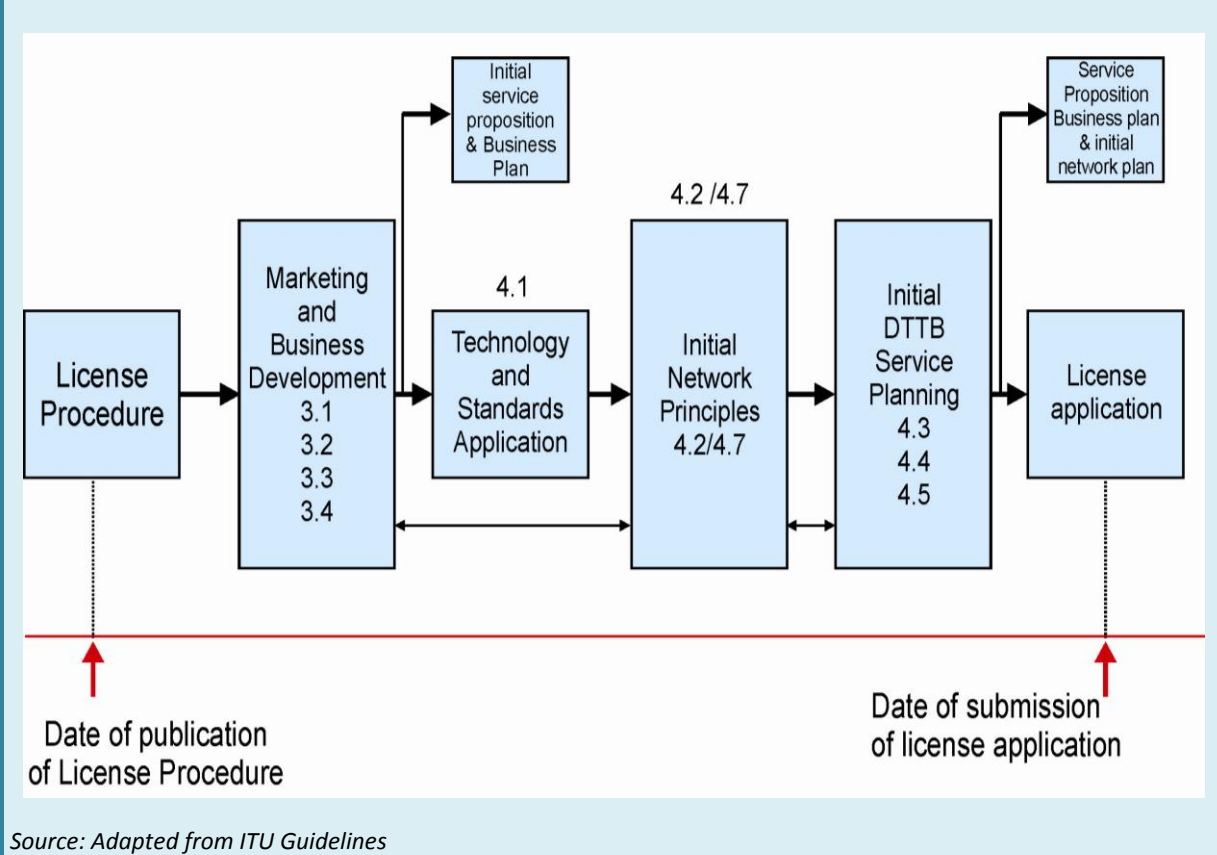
Initial service proposition & Business Plan

Service Proposition Business plan & initial network plan

4.2 /4.7

4.1

License Procedure

Marketing and Business Development 3.1 3.2 3.3 3.4

Technology and Standards Application

Initial Network Principles 4.2/4.7

Initial DTTB Service Planning 4.3 4.4 4.5

License application

Date of publication of License Procedure

Date of submission of license application

Source: Adapted from ITU Guidelines